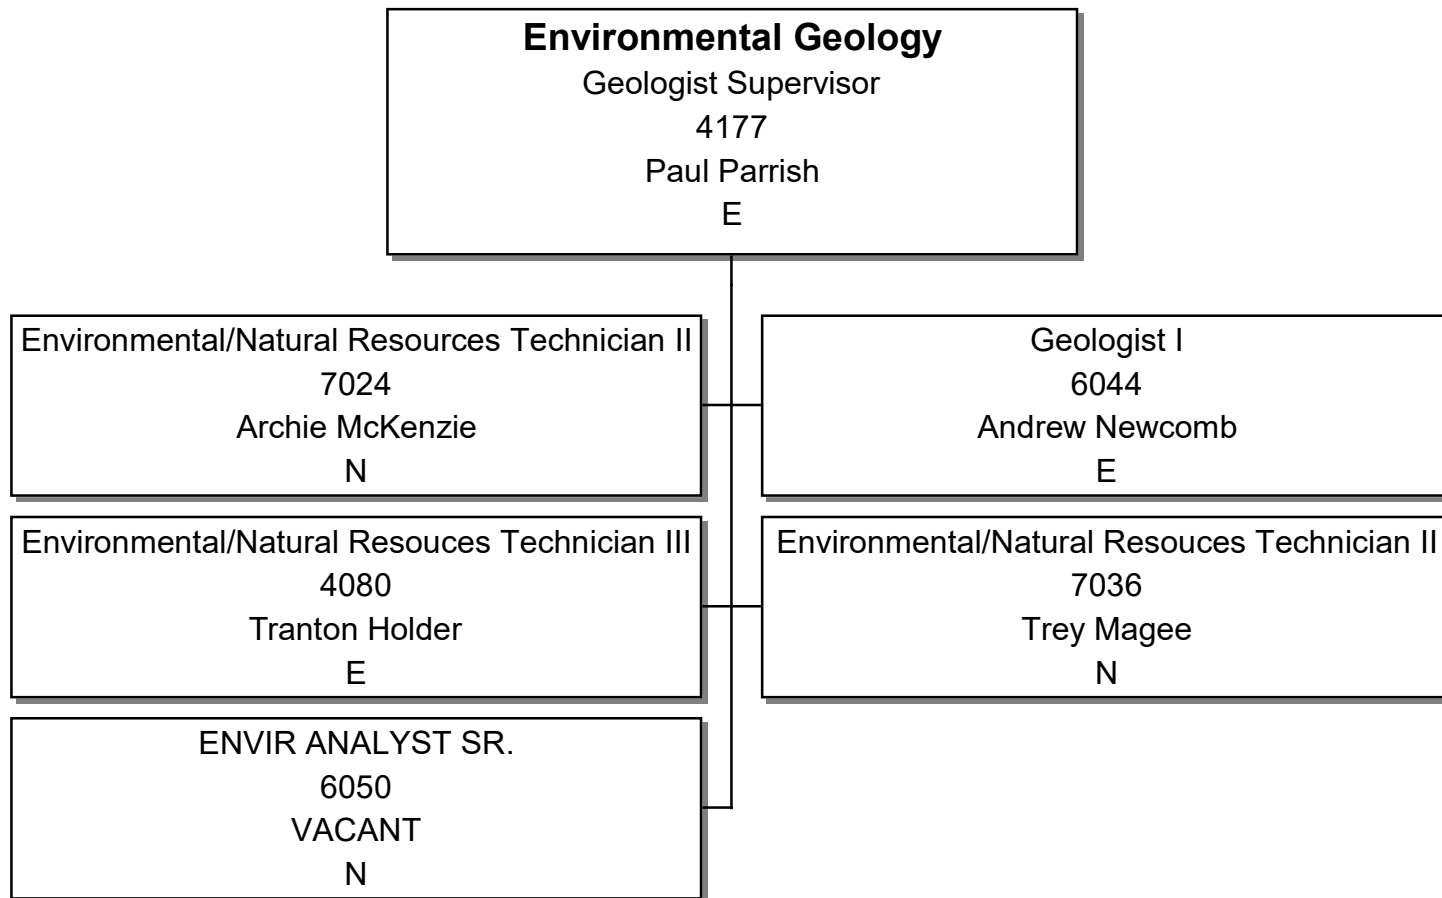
Environmental Geology
Geologist Supervisor
4177
Paul Parrish
E

Environmental/Natural Resources Technician II
7024
Archie McKenzie
N

Geologist I
6044
Andrew Newcomb
E

Environmental/Natural Resouces Technician III
4080
Tranton Holder
E

Environmental/Natural Resouces Technician II
7036
Trey Magee
N

ENVIR ANALYST SR.
6050
VACANT
N